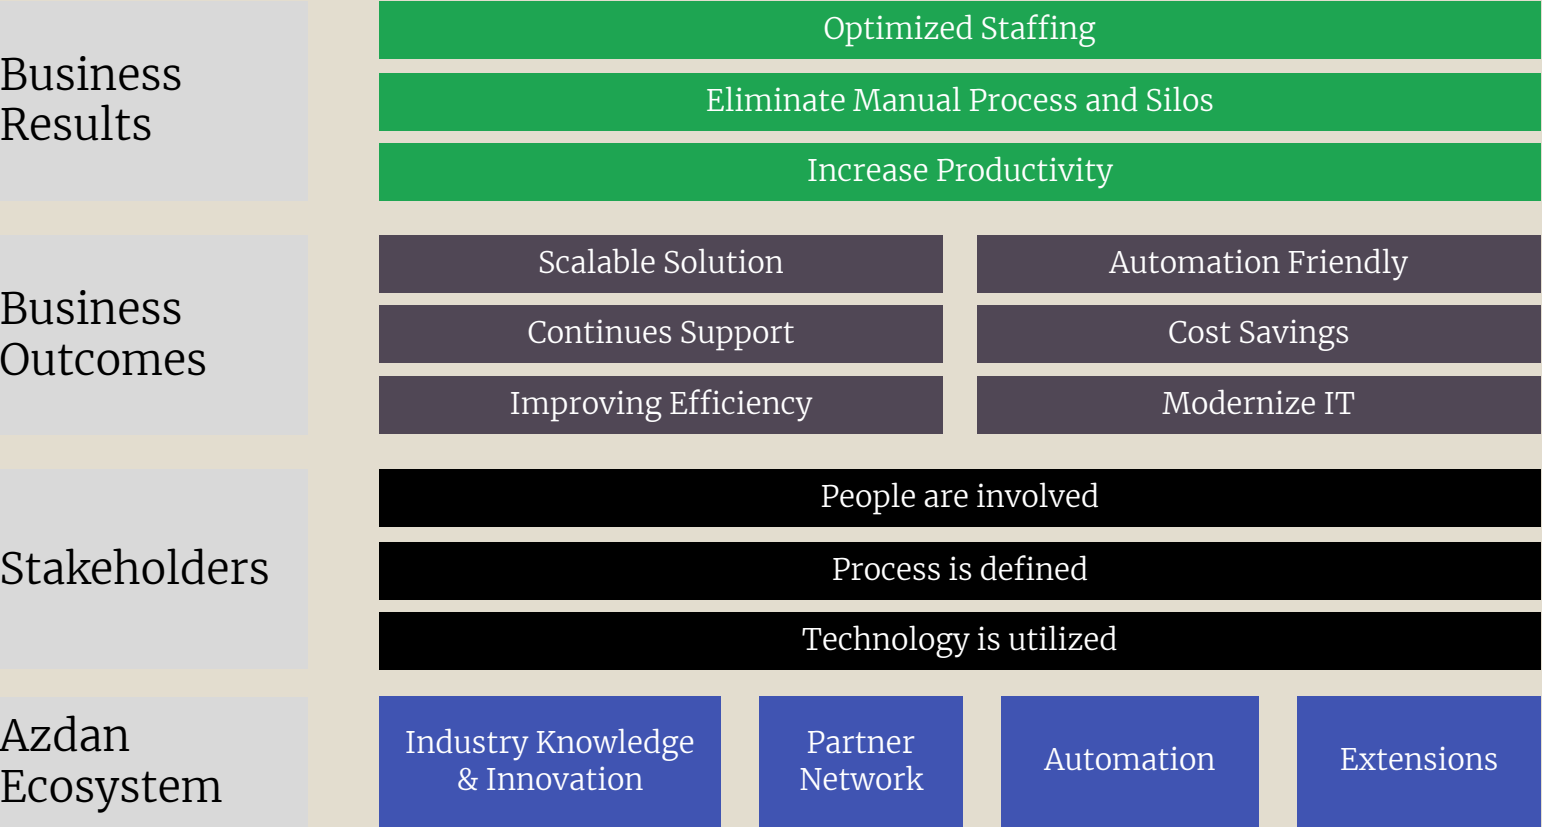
Business Results

Optimized Staffing

Eliminate Manual Process and Silos

Increase Productivity

Business Outcomes

Scalable Solution

Automation Friendly

Continues Support

Cost Savings

Improving Efficiency

Modernize IT

Stakeholders

People are involved

Process is defined

Technology is utilized

Azdan Ecosystem

Industry Knowledge & Innovation

Partner Network

Automation

Extensions